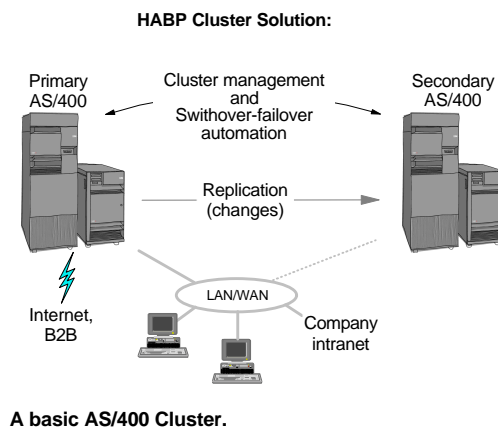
HABP Cluster Solution:

Primary AS/400

Cluster management and Swithover-failover automation

Secondary AS/400

Replication (changes)

Internet, B2B

LAN/WAN

Company intranet

A basic AS/400 Cluster.